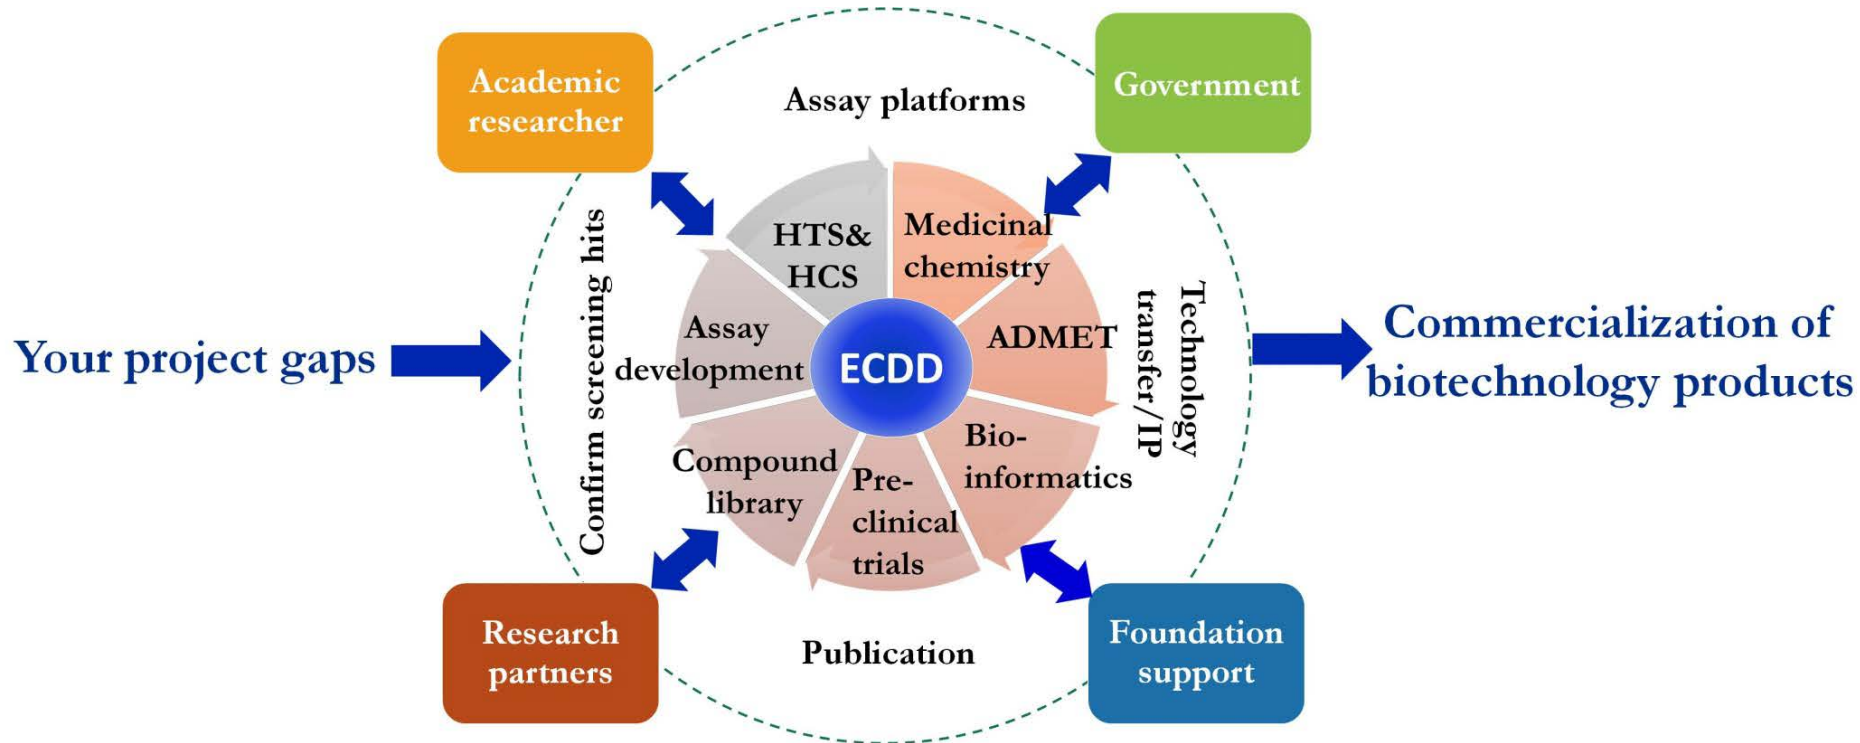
Academic researcher

Assay platforms

Government

Your project gaps

Confirm screening hits

HTS& HCS

Medicinal chemistry

Assay development

ECDD

ADMET

Technology transfer/IP

Commercialization of biotechnology products

Compound library

Pre-clinical trials

Bio-informatics

Research partners

Publication

Foundation support